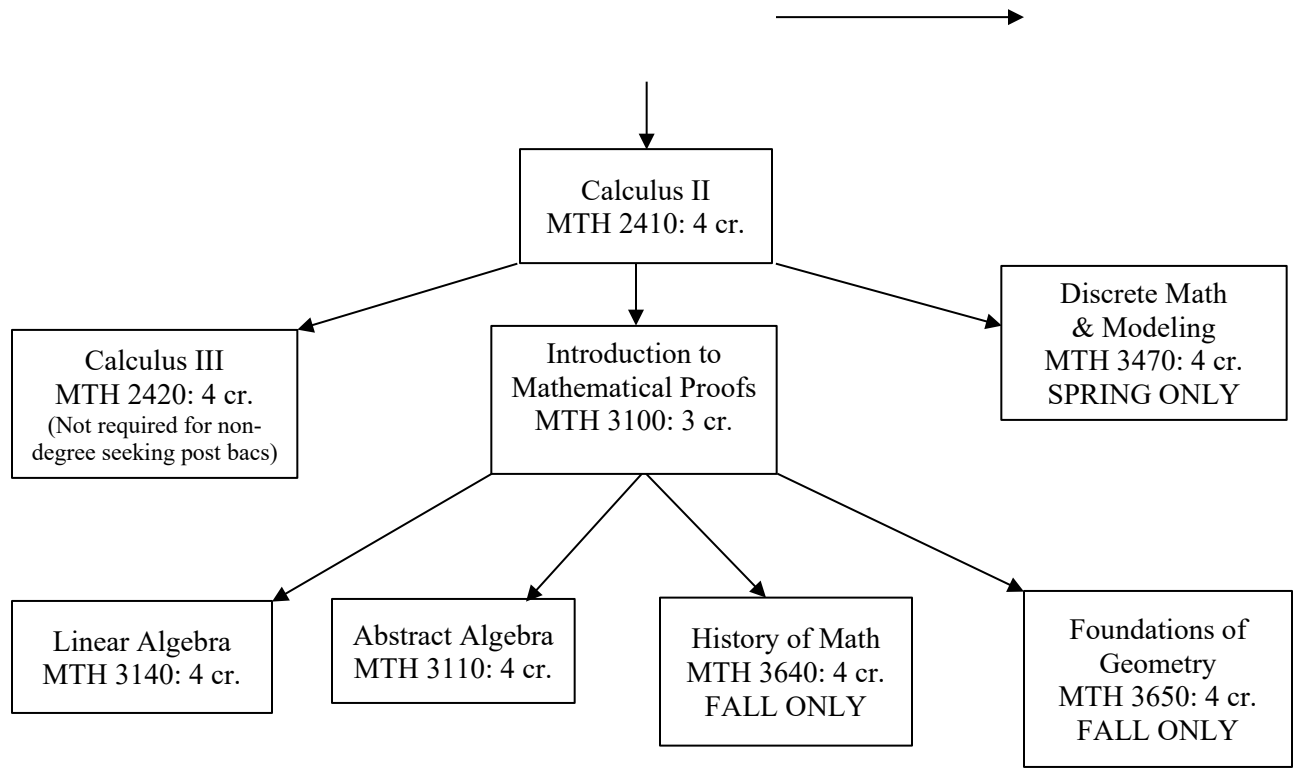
Calculus II
MTH 2410: 4 cr.

Calculus III
MTH 2420: 4 cr.
(Not required for nondegree seeking post bacs)

Introduction to Mathematical Proofs
MTH 3100: 3 cr.

Discrete Math & Modeling
MTH 3470: 4 cr.
SPRING ONLY

Linear Algebra
MTH 3140: 4 cr.

Abstract Algebra
MTH 3110: 4 cr.

History of Math
MTH 3640: 4 cr.
FALL ONLY

Foundations of Geometry
MTH 3650: 4 cr.
FALL ONLY